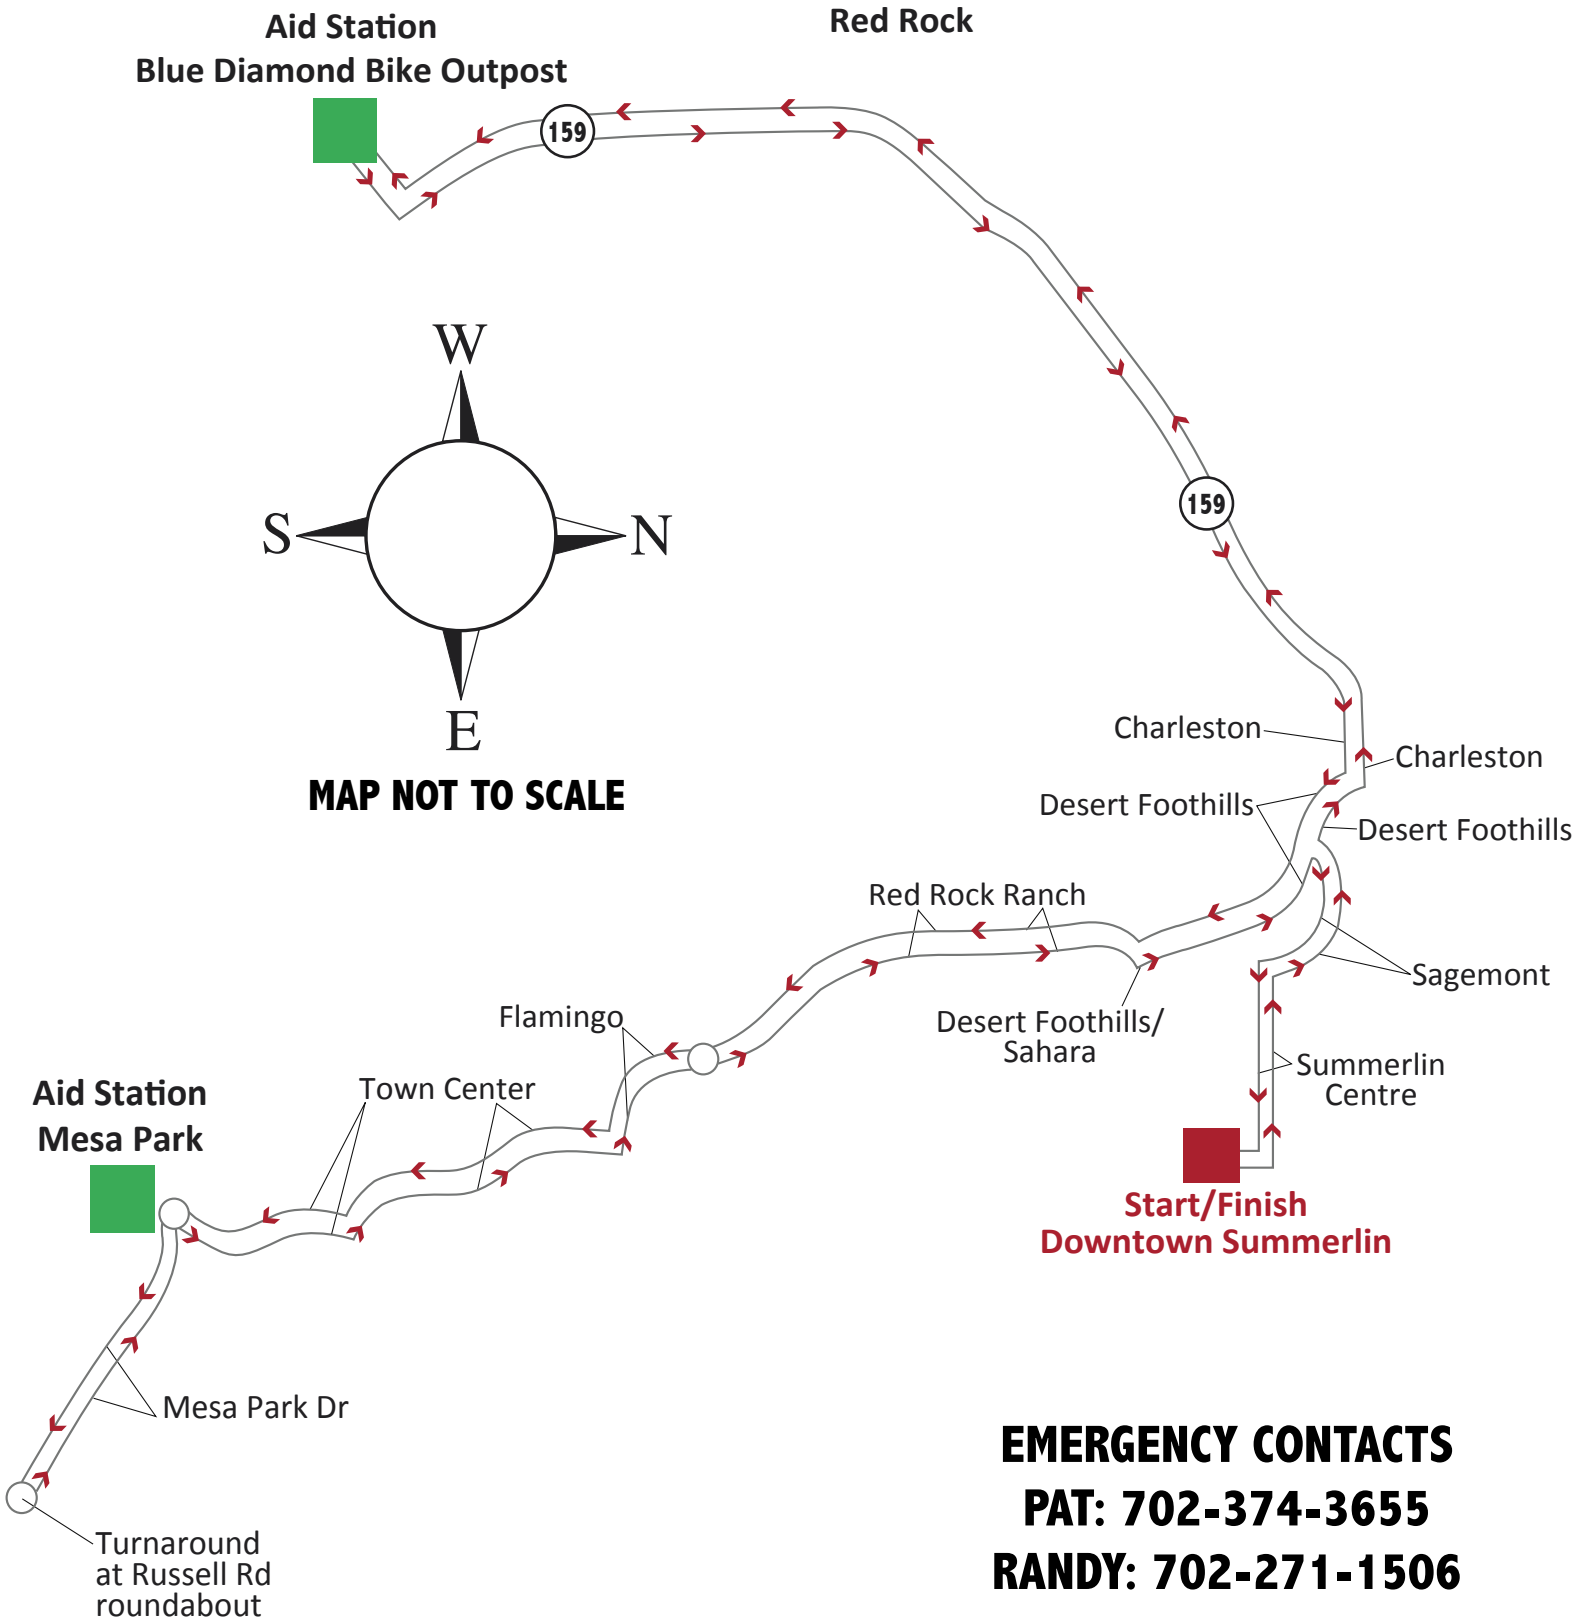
Aid Station
Blue Diamond Bike Outpost

Red Rock

159

W

S

N

E

MAP NOT TO SCALE

159

Charleston

Charleston

Desert Foothills

Desert Foothills

Red Rock Ranch

Sagemont

Desert Foothills/
Sahara

Flamingo

Summerlin
Centre

Town Center

Aid Station
Mesa Park

Start/Finish
Downtown Summerlin

Mesa Park Dr

Turnaround
at Russell Rd
roundabout

EMERGENCY CONTACTS
PAT: 702-374-3655
RANDY: 702-271-1506